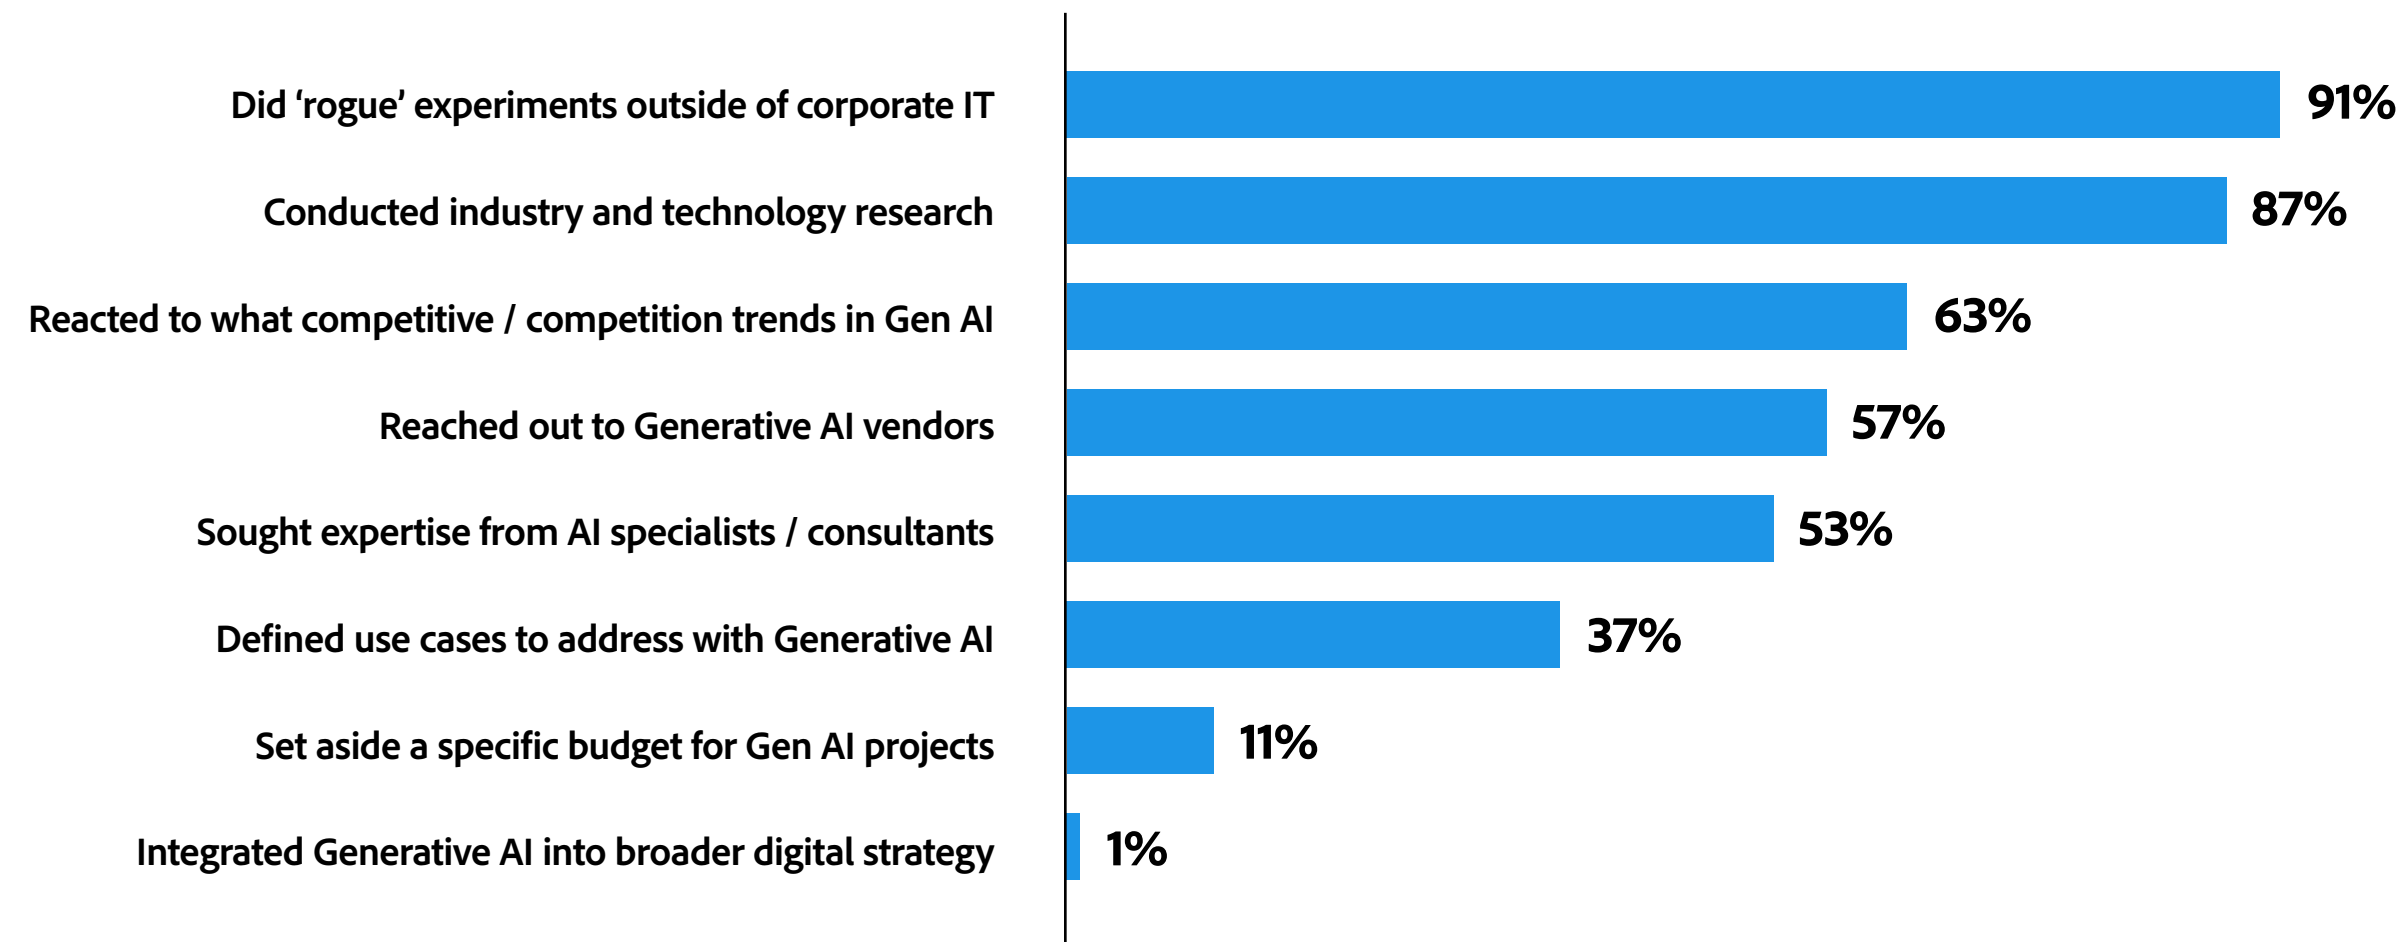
Did ‘rogue’ experiments outside of corporate IT 91%

Conducted industry and technology research 87%

Reacted to what competitive / competition trends in Gen AI 63%

Reached out to Generative AI vendors 57%

Sought expertise from AI specialists / consultants 53%

Defined use cases to address with Generative AI 37%

Set aside a specific budget for Gen AI projects 11%

Integrated Generative AI into broader digital strategy 1%